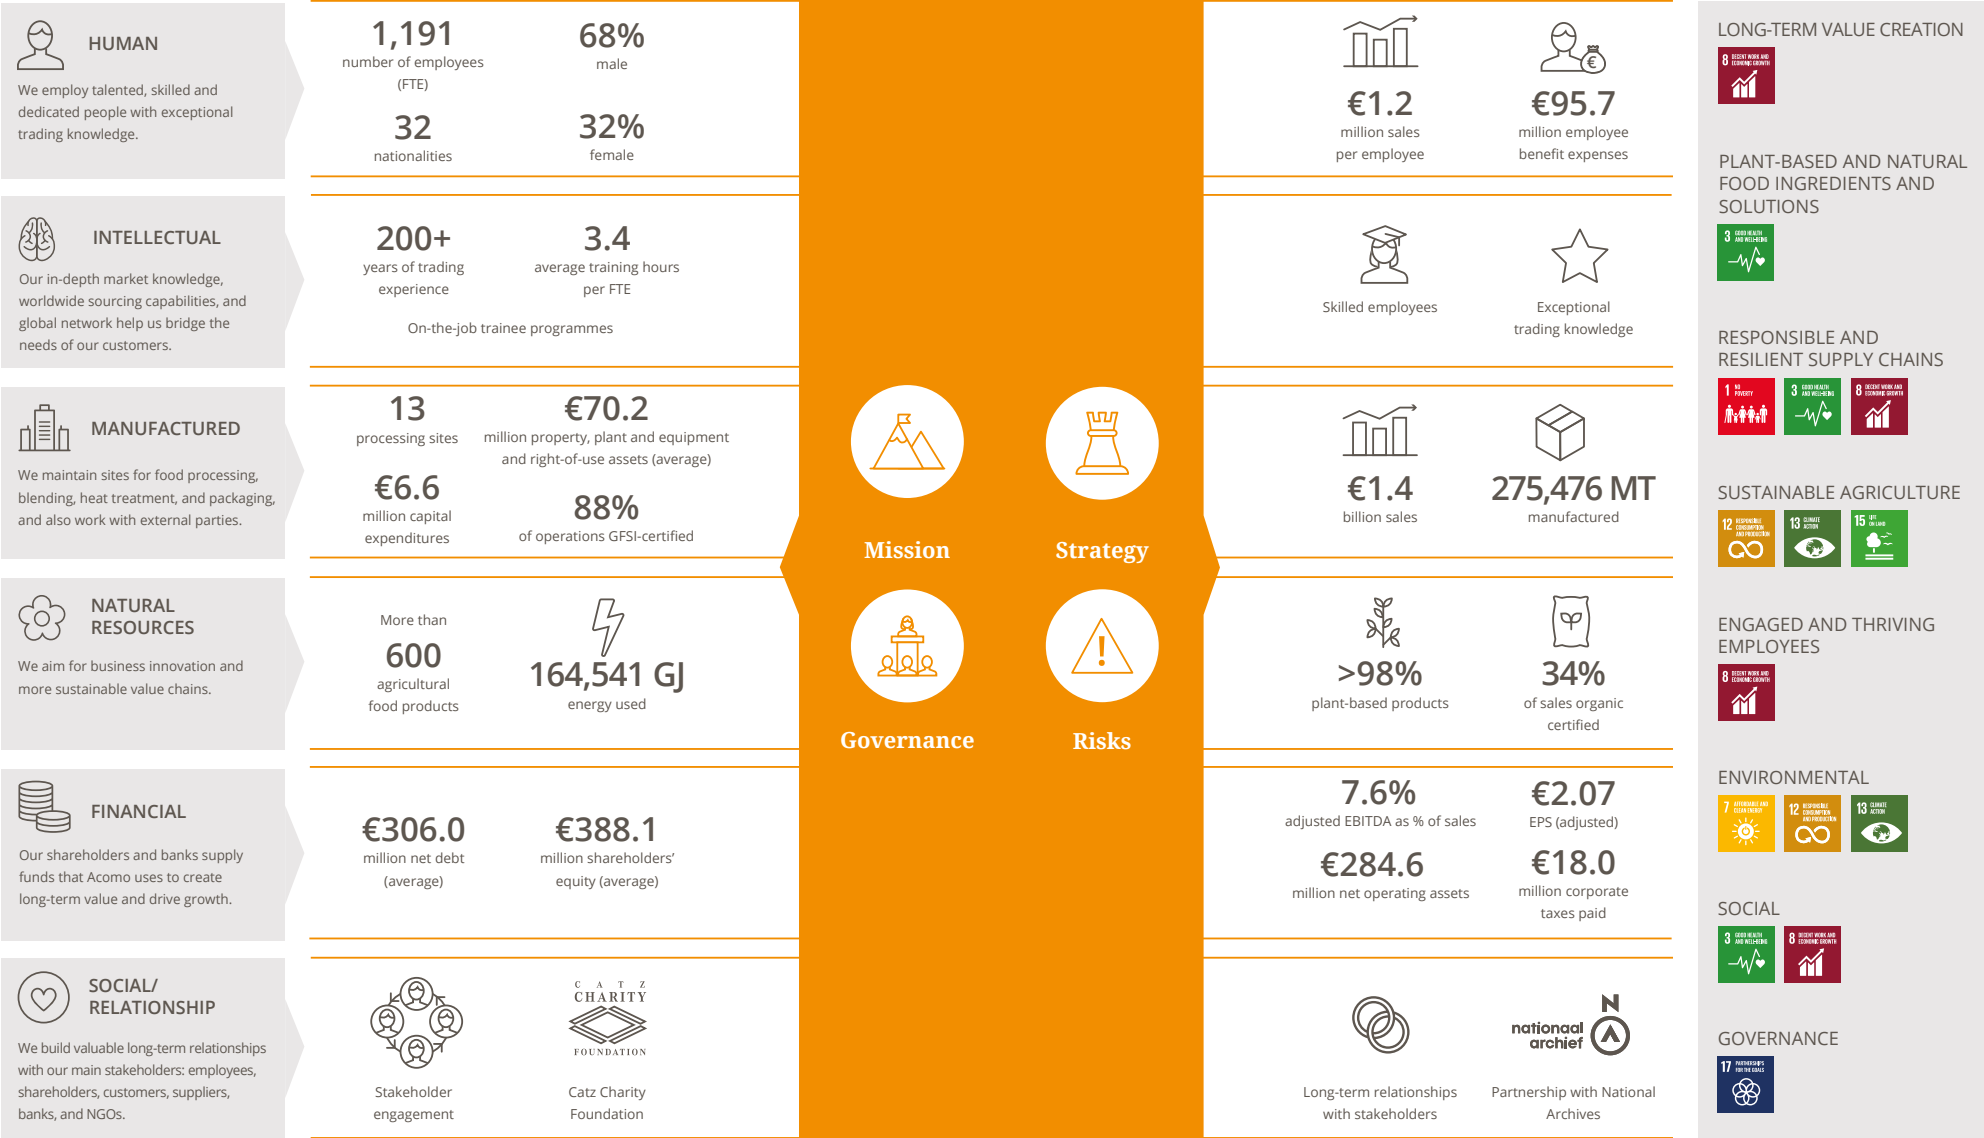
HUMAN

We employ talented, skilled and dedicated people with exceptional trading knowledge.

1,191
number of employees (FTE)

68%
male

32
nationalities

32%
female

€1.2
million sales per employee

€95.7
million employee benefit expenses

LONG-TERM VALUE CREATION

8 DECENT WORK AND ECONOMIC GROWTH

INTELLECTUAL

Our in-depth market knowledge, worldwide sourcing capabilities, and global network help us bridge the needs of our customers.

200+
years of trading experience

3.4
average training hours per FTE

On-the-job trainee programmes

Skilled employees

Exceptional trading knowledge

PLANT-BASED AND NATURAL FOOD INGREDIENTS AND SOLUTIONS

3 GOOD HEALTH AND WELL-BEING

MANUFACTURED

We maintain sites for food processing, blending, heat treatment, and packaging, and also work with external parties.

13
processing sites

€70.2
million property, plant and equipment and right-of-use assets (average)

€6.6
million capital expenditures

88%
of operations GFSI-certified

Mission

Strategy

€1.4
billion sales

275,476 MT
manufactured

RESPONSIBLE AND RESILIENT SUPPLY CHAINS

1 NO POVERTY
3 GOOD HEALTH AND WELL-BEING
8 DECENT WORK AND ECONOMIC GROWTH

SUSTAINABLE AGRICULTURE

12 RESPONSIBLE CONSUMPTION AND PRODUCTION
13 CLIMATE ACTION
15 LIFE ON LAND

NATURAL RESOURCES

We aim for business innovation and more sustainable value chains.

More than
600
agricultural food products

164,541 GJ
energy used

Governance

Risks

>98%
plant-based products

34%
of sales organic certified

ENGAGED AND THRIVING EMPLOYEES

8 DECENT WORK AND ECONOMIC GROWTH

FINANCIAL

Our shareholders and banks supply funds that Acomo uses to create long-term value and drive growth.

€306.0
million net debt (average)

€388.1
million shareholders' equity (average)

7.6%
adjusted EBITDA as % of sales

€2.07
EPS (adjusted)

€284.6
million net operating assets

€18.0
million corporate taxes paid

ENVIRONMENTAL

7 AFFORDABLE AND CLEAN ENERGY
12 RESPONSIBLE CONSUMPTION AND PRODUCTION
13 CLIMATE ACTION

SOCIAL

3 GOOD HEALTH AND WELL-BEING
8 DECENT WORK AND ECONOMIC GROWTH

SOCIAL/ RELATIONSHIP

We build valuable long-term relationships with our main stakeholders: employees, shareholders, customers, suppliers, banks, and NGOs.

Stakeholder engagement

C A T Z
CHARITY
FOUNDATION

Catz Charity Foundation

Long-term relationships with stakeholders

nationaal archief

Partnership with National Archives

GOVERNANCE

17 PARTNERSHIPS FOR THE GOALS